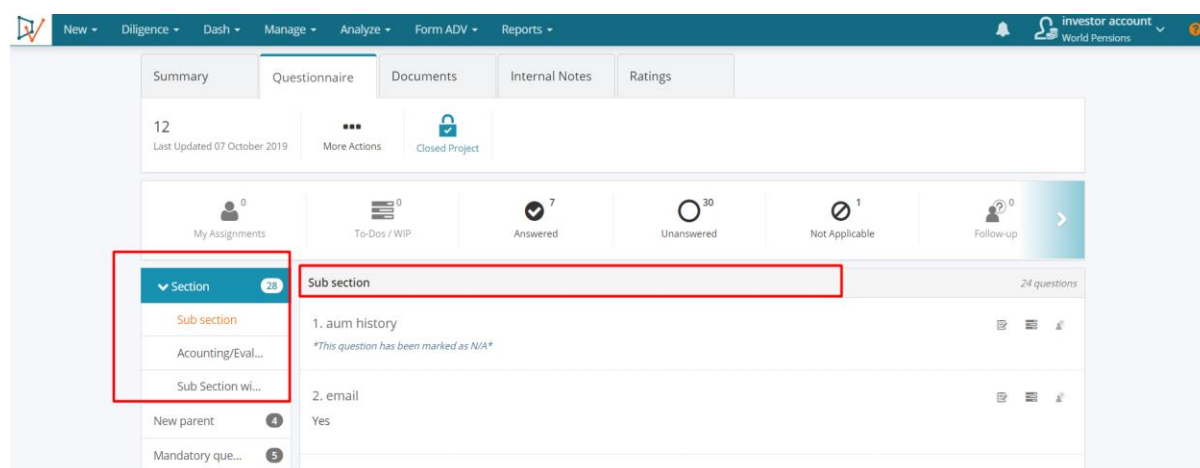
New ▾ Diligence ▾ Dash ▾ Manage ▾ Analyze ▾ Form ADV ▾ Reports ▾

investor account
World Pensions

Summary | Questionnaire | Documents | Internal Notes | Ratings

12
Last Updated 07 October 2019

More Actions

Closed Project

0
My Assignments

0
To-Dos / WIP

7
Answered

30
Unanswered

1
Not Applicable

0
Follow-up

Section 28
Sub section
Acounting/Eval...
Sub Section wi...
New parent 4
Mandatory que... 5

Sub section
24 questions

1. aum history
*This question has been marked as N/A*

2. email
Yes